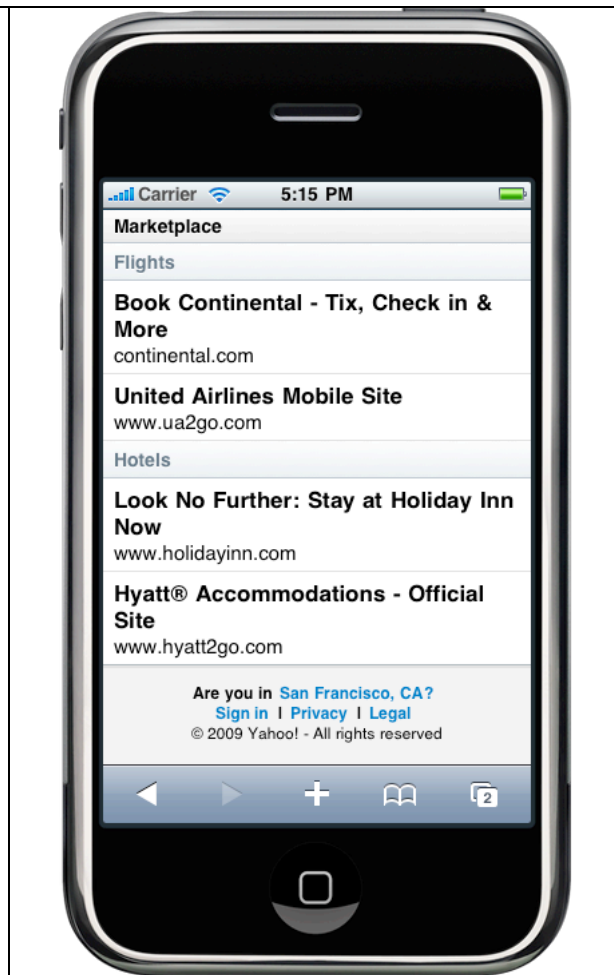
Carrier 5:15 PM

Marketplace

Flights

Book Continental - Tix, Check in & More
continental.com

United Airlines Mobile Site
www.ua2go.com

Hotels

Look No Further: Stay at Holiday Inn Now
www.holidayinn.com

Hyatt® Accommodations - Official Site
www.hyatt2go.com

Are you in San Francisco, CA?
Sign in | Privacy | Legal
© 2009 Yahoo! - All rights reserved

2